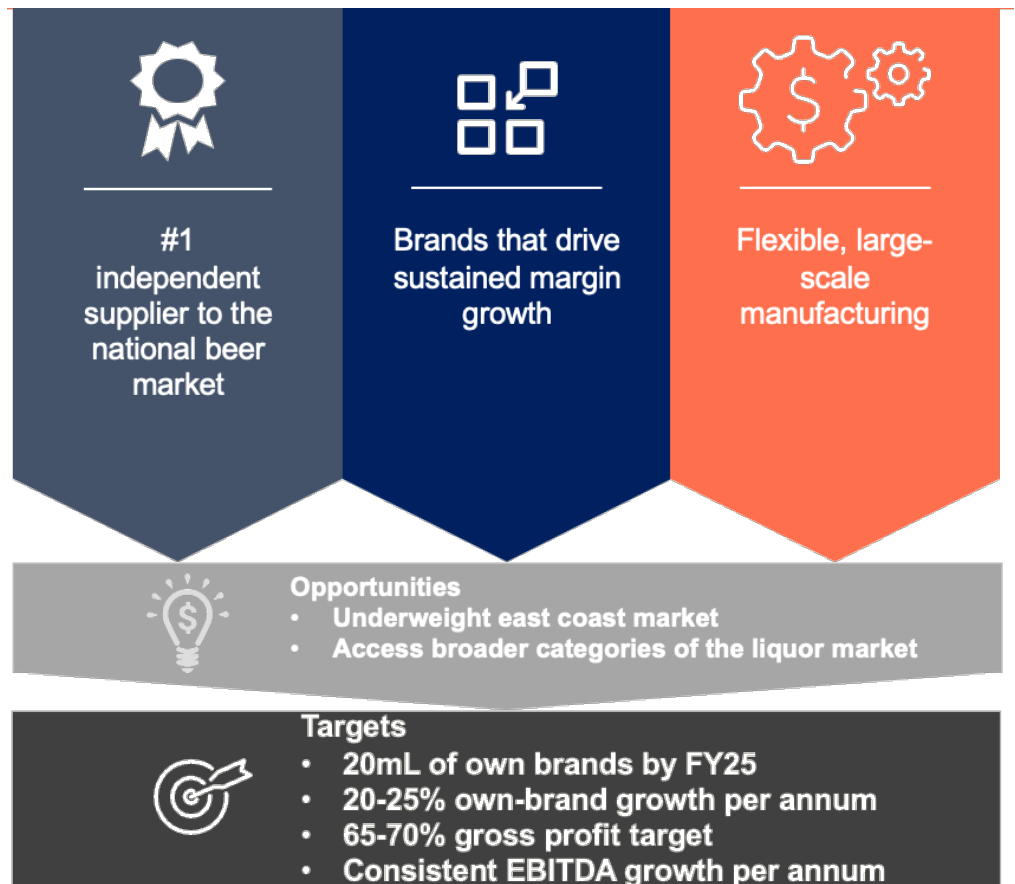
#1 independent supplier to the national beer market

Brands that drive sustained margin growth

Flexible, large-scale manufacturing

Opportunities
• Underweight east coast market
• Access broader categories of the liquor market

Targets
• 20mL of own brands by FY25
• 20-25% own-brand growth per annum
• 65-70% gross profit target
• Consistent EBITDA growth per annum